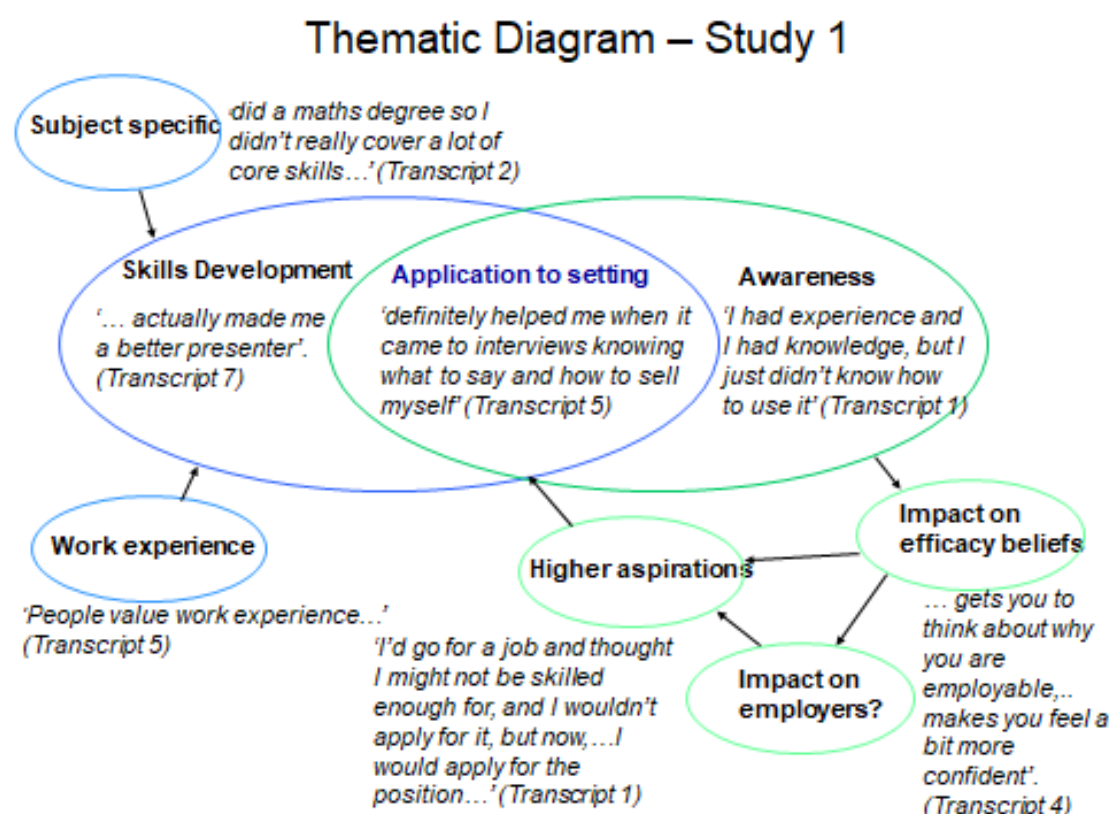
Thematic Diagram – Study 1

Subject specific

'did a maths degree so I didn't really cover a lot of core skills…' (Transcript 2)

Skills Development

'… actually made me a better presenter'. (Transcript 7)

Application to setting

'definitely helped me when it came to interviews knowing what to say and how to sell myself' (Transcript 5)

Awareness

'I had experience and I had knowledge, but I just didn't know how to use it' (Transcript 1)

Work experience

'People value work experience…' (Transcript 5)

Higher aspirations

'I'd go for a job and thought I might not be skilled enough for, and I wouldn't apply for it, but now,…I would apply for the position…' (Transcript 1)

Impact on efficacy beliefs

… gets you to think about why you are employable,.. makes you feel a bit more confident'. (Transcript 4)

Impact on employers?